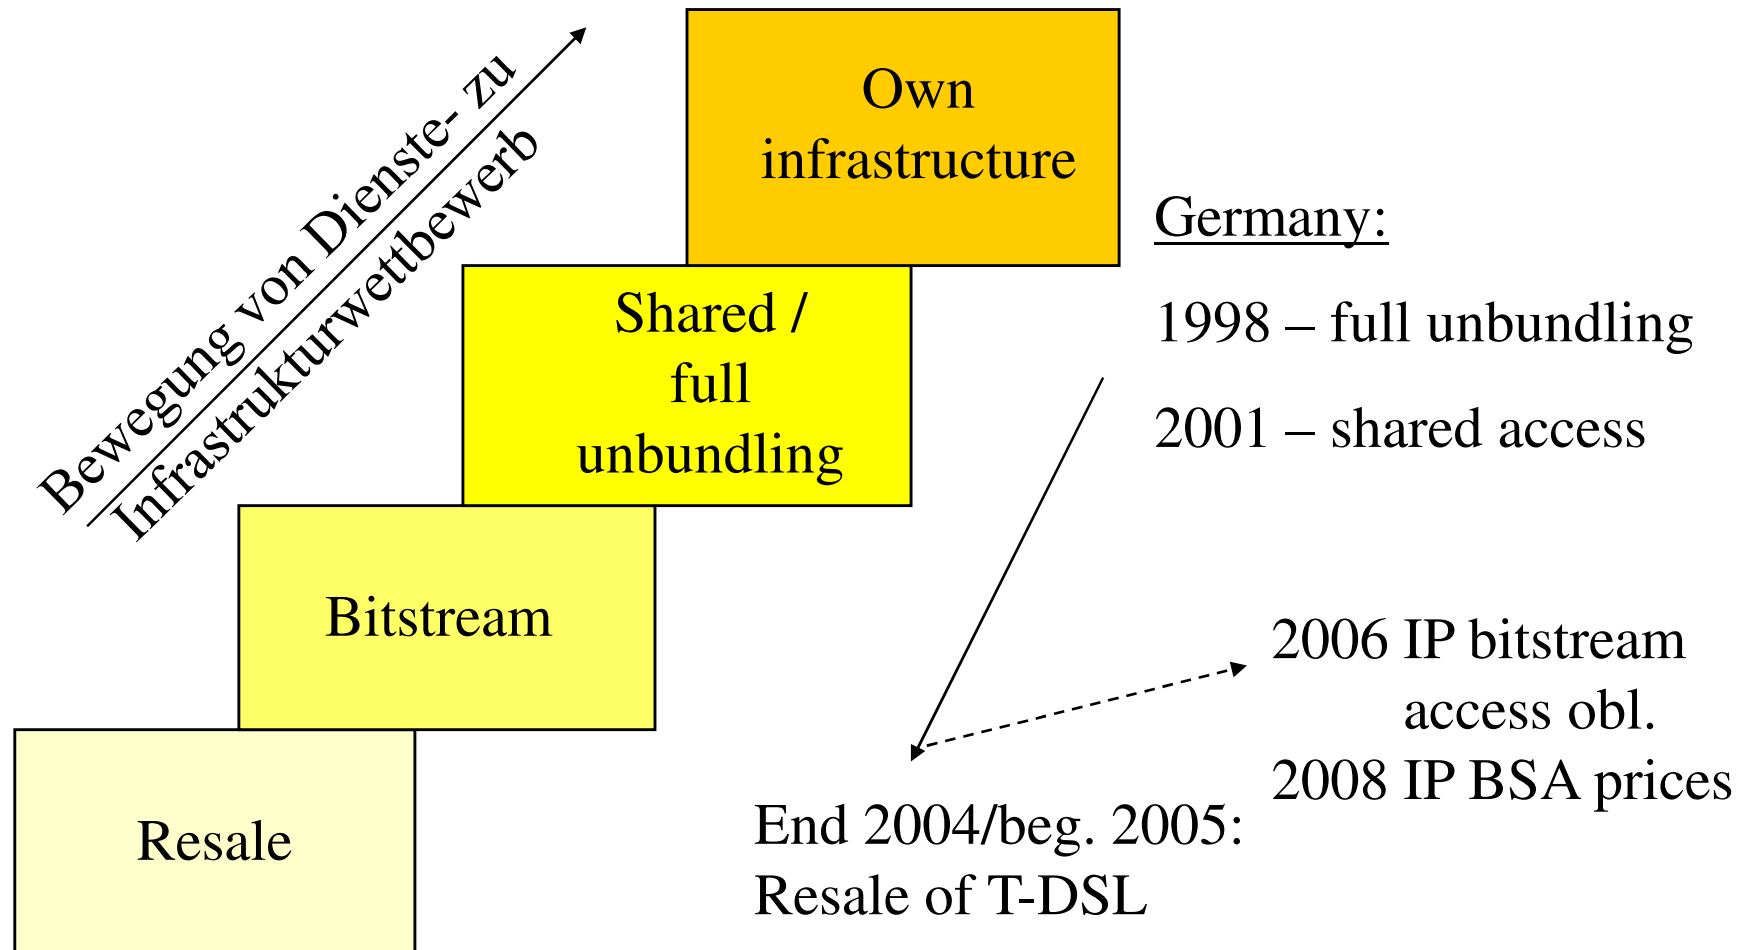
Bewegung von Dienste- zu Infrastrukturwettbewerb

Own infrastructure

Shared / full unbundling

Bitstream

Resale

Germany:

1998 – full unbundling

2001 – shared access

2006 IP bitstream access obl.

2008 IP BSA prices

End 2004/beg. 2005: Resale of T-DSL